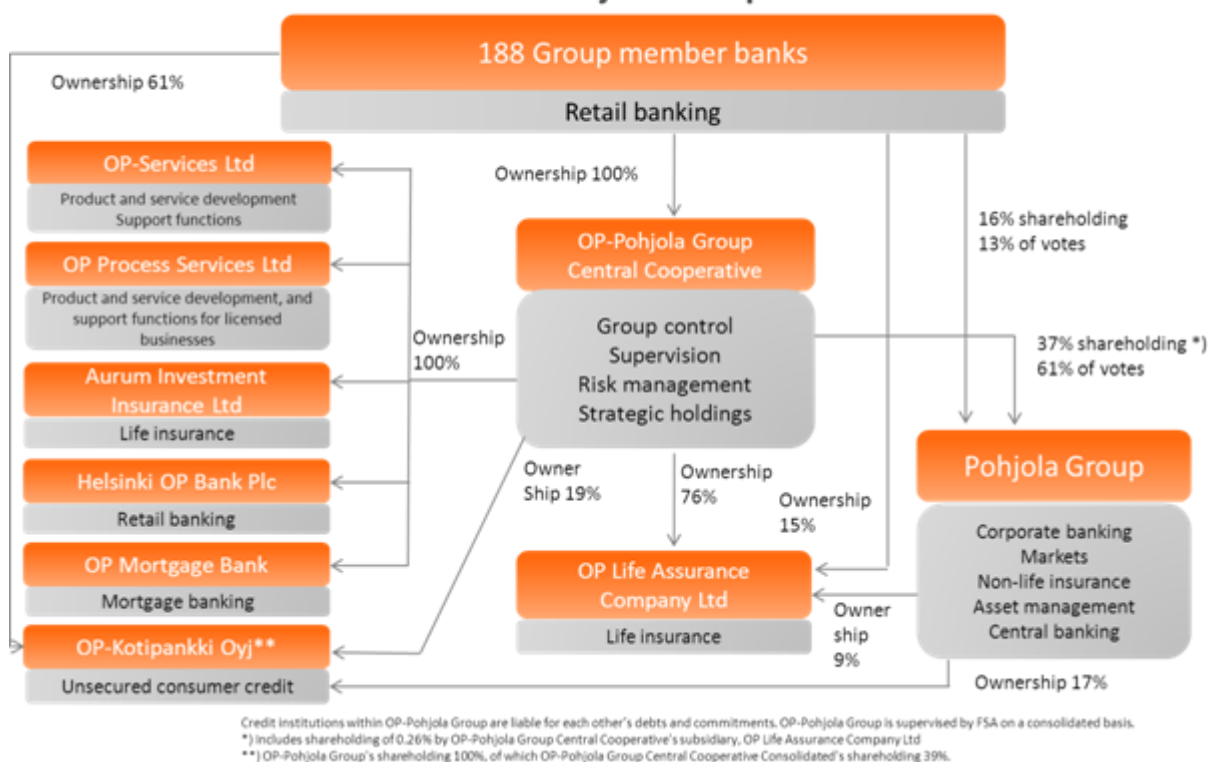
188 Group member banks

Retail banking

Ownership 61%

OP-Services Ltd

Product and service development
Support functions

OP Process Services Ltd

Product and service development, and support functions for licensed businesses

Aurum Investment Insurance Ltd

Life insurance

Helsinki OP Bank Plc

Retail banking

OP Mortgage Bank

Mortgage banking

OP-Kotipankki Oyj**

Unsecured consumer credit

Ownership 100%

OP-Pohjola Group Central Cooperative

Ownership 100%

Group control
Supervision
Risk management
Strategic holdings

16% shareholding
13% of votes

37% shareholding *)
61% of votes

Owner Ship 19%

Ownership 76%

Ownership 15%

Pohjola Group

Corporate banking
Markets
Non-life insurance
Asset management
Central banking

OP Life Assurance Company Ltd

Life insurance

Owner ship 9%

Ownership 17%

Credit institutions within OP-Pohjola Group are liable for each other's debts and commitments. OP-Pohjola Group is supervised by FSA on a consolidated basis.
*) Includes shareholding of 0.26% by OP-Pohjola Group Central Cooperative's subsidiary, OP Life Assurance Company Ltd
**) OP-Pohjola Group's shareholding 100%, of which OP-Pohjola Group Central Cooperative Consolidated's shareholding 39%.